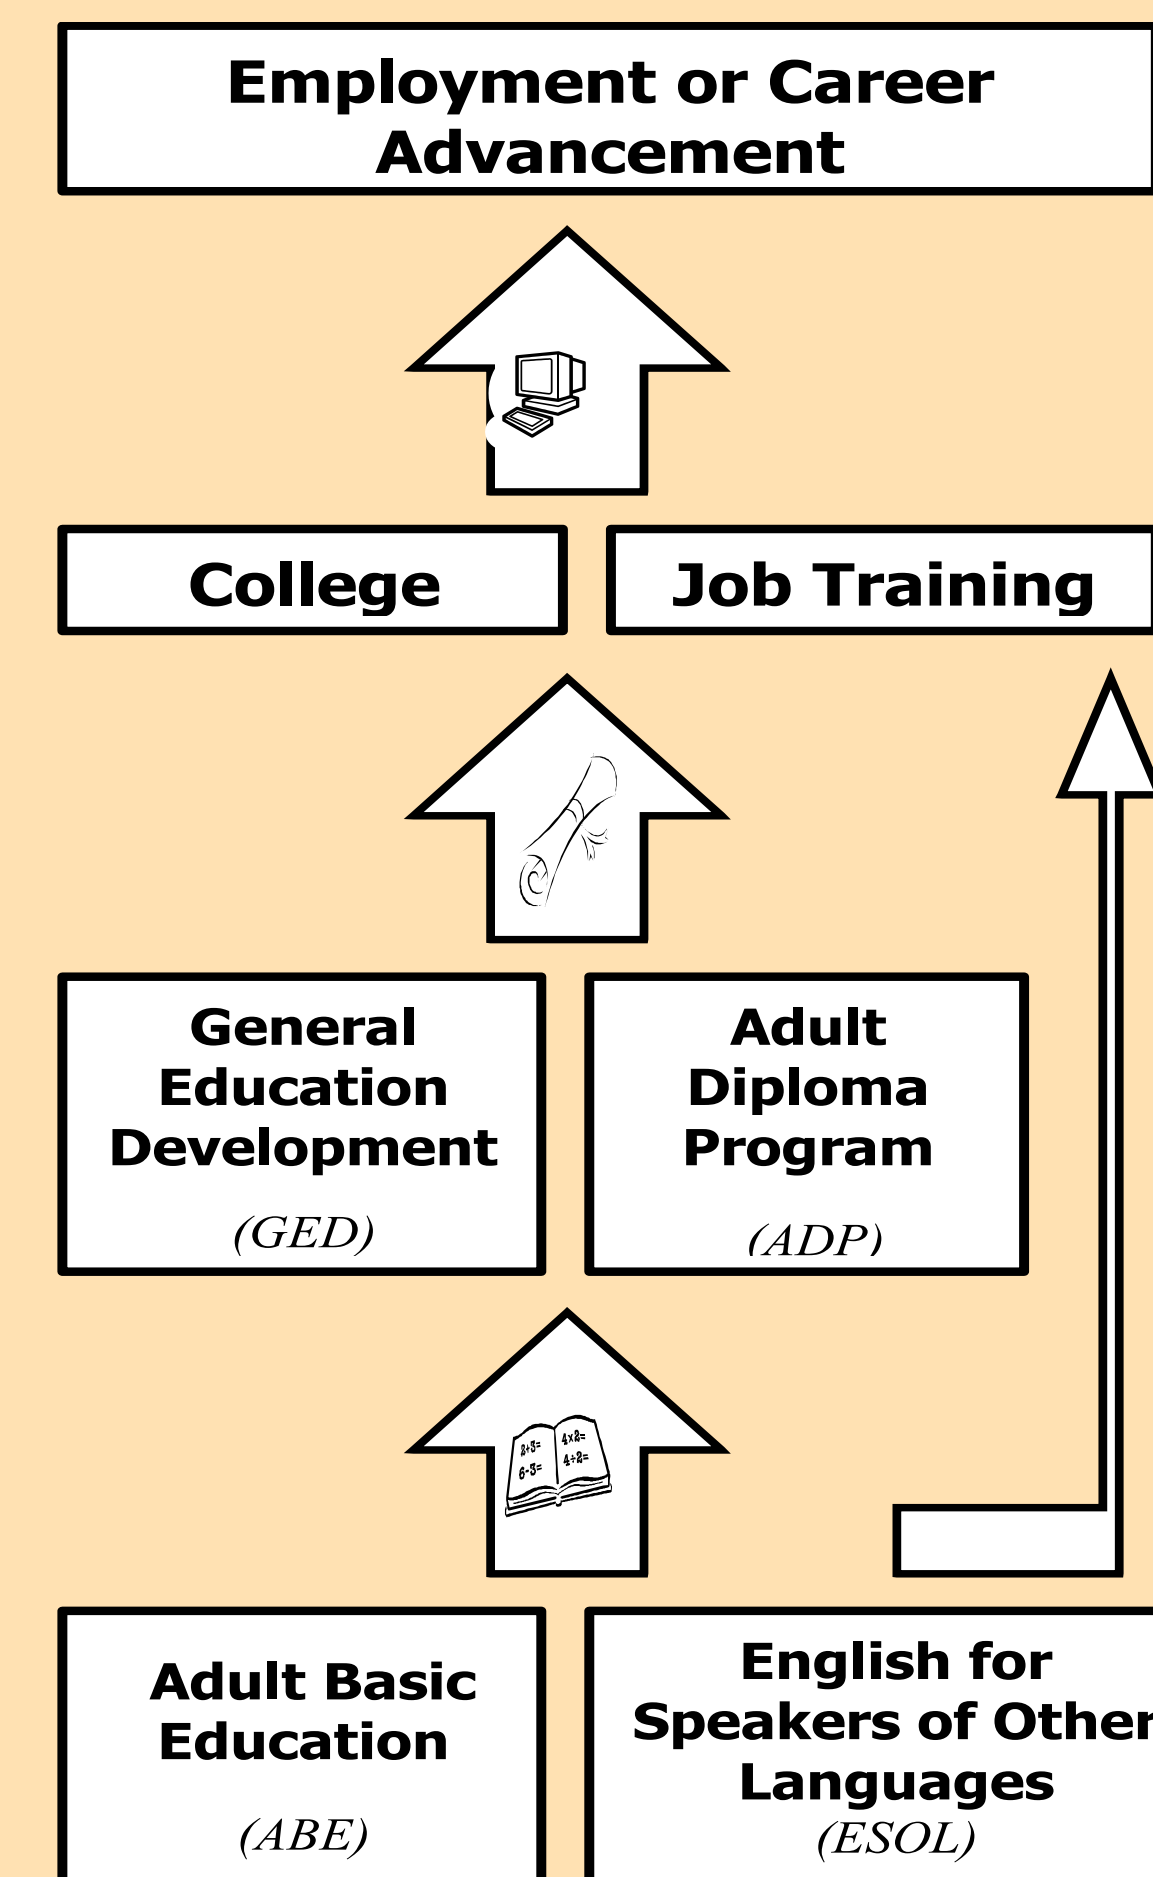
Employment or Career Advancement

College

Job Training

General Education Development

(GED)

Adult Diploma Program

(ADP)

$2+3=$ $6-3=$ $4\times2=$ $4\div2=$

Adult Basic Education

(ABE)

English for Speakers of Other Languages

(ESOL)